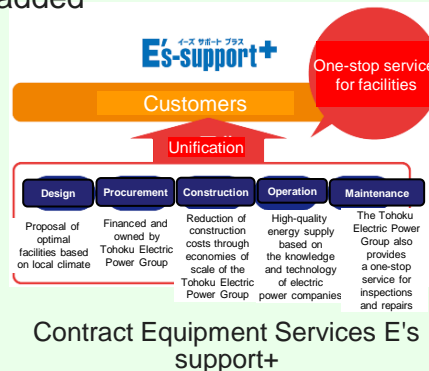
added

イーズ サポート プラス
E's-support+

One-stop service for facilities

Customers

Unification

Design

Procurement

Construction

Operation

Maintenance

Proposal of optimal facilities based on local climate

Financed and owned by Tohoku Electric Power Group

Reduction of construction costs through economies of scale of the Tohoku Electric Power Group

High-quality energy supply based on the knowledge and technology of electric power companies

The Tohoku Electric Power Group also provides a one-stop service for inspections and repairs

Contract Equipment Services E's support+